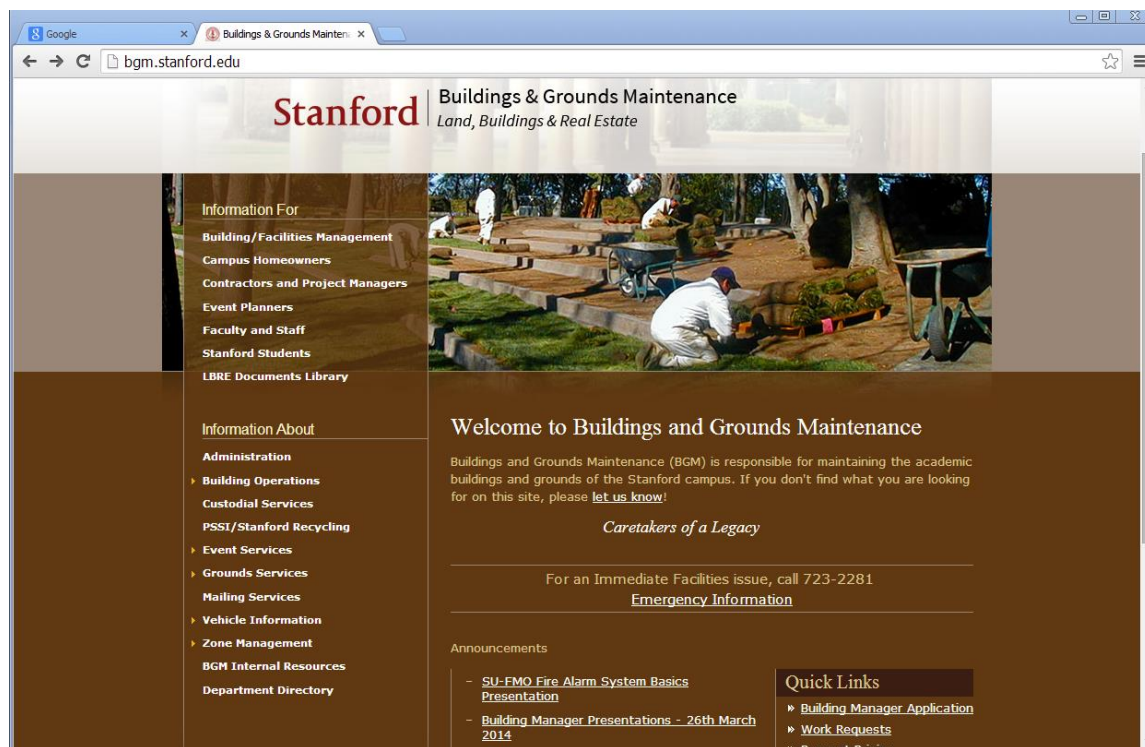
Google
Buildings & Grounds Mainten
bgm.stanford.edu

Stanford | Buildings & Grounds Maintenance
Land, Buildings & Real Estate

Information For
Building/Facilities Management
Campus Homeowners
Contractors and Project Managers
Event Planners
Faculty and Staff
Stanford Students
LBRE Documents Library

Information About
Administration
Building Operations
Custodial Services
PSSI/Stanford Recycling
Event Services
Grounds Services
Mailing Services
Vehicle Information
Zone Management
BGM Internal Resources
Department Directory

Welcome to Buildings and Grounds Maintenance

Buildings and Grounds Maintenance (BGM) is responsible for maintaining the academic buildings and grounds of the Stanford campus. If you don't find what you are looking for on this site, please let us know!

Caretakers of a Legacy

For an Immediate Facilities issue, call 723-2281
Emergency Information

Announcements

– SU-FMO Fire Alarm System Basics Presentation
– Building Manager Presentations - 26th March 2014

Quick Links
» Building Manager Application
» Work Requests
» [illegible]